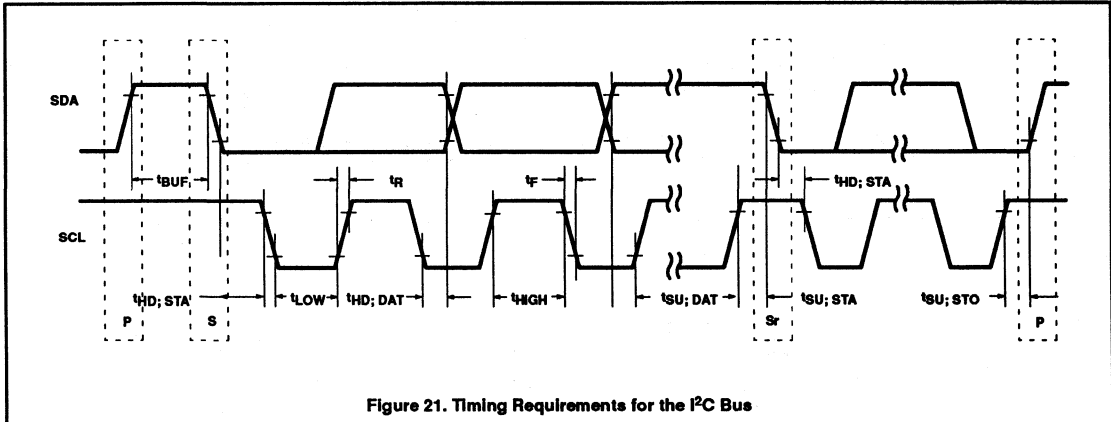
SDA

SCL

$t_{BUF}$

$t_R$

$t_F$

$t_{HD; STA}$

$t_{HD; STA}$

$t_{LOW}$

$t_{HD; DAT}$

$t_{HIGH}$

$t_{SU; DAT}$

$t_{SU; STA}$

$t_{SU; STO}$

P

S

Sr

P

Figure 21. Timing Requirements for the I$^2$C Bus